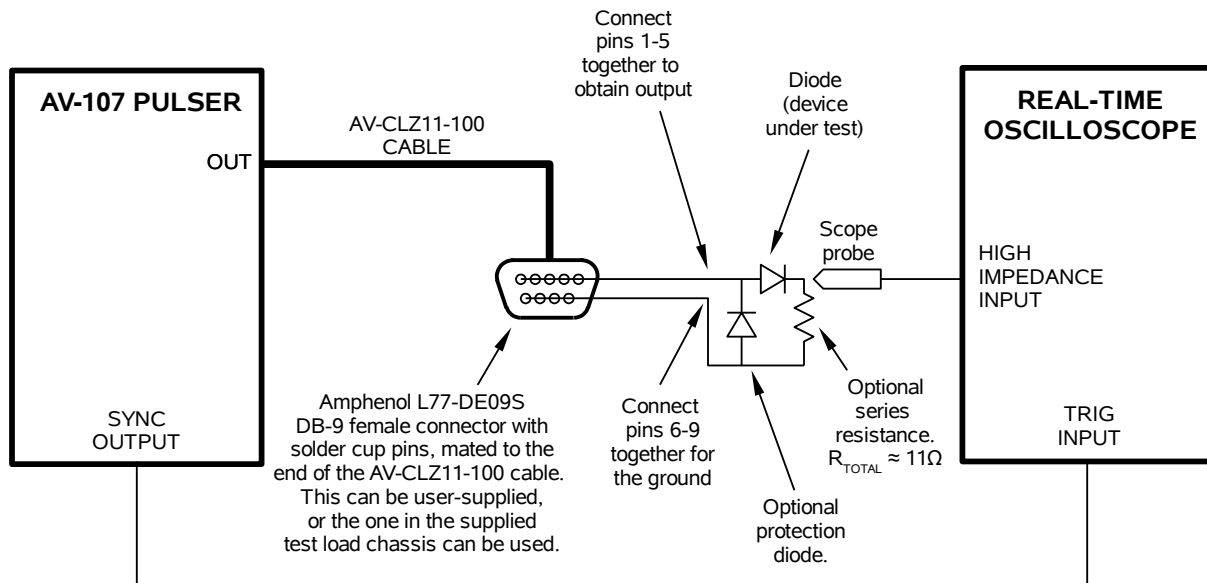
AV-107 PULSER

OUT

SYNC OUTPUT

AV-CLZ11-100 CABLE

Connect pins 1-5 together to obtain output

Diode (device under test)

REAL-TIME OSCILLOSCOPE

Scope probe

HIGH IMPEDANCE INPUT

TRIG INPUT

Amphenol L77-DE09S DB-9 female connector with solder cup pins, mated to the end of the AV-CLZ11-100 cable. This can be user-supplied, or the one in the supplied test load chassis can be used.

Connect pins 6-9 together for the ground

Optional protection diode.

Optional series resistance. $R_{TOTAL} \approx 11\Omega$